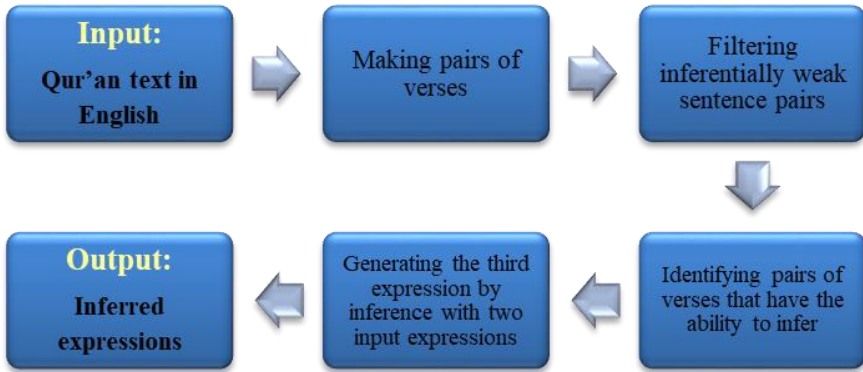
Input:
Qur’an text in English

Making pairs of verses

Filtering inferentially weak sentence pairs

Identifying pairs of verses that have the ability to infer

Generating the third expression by inference with two input expressions

Output:
Inferred expressions